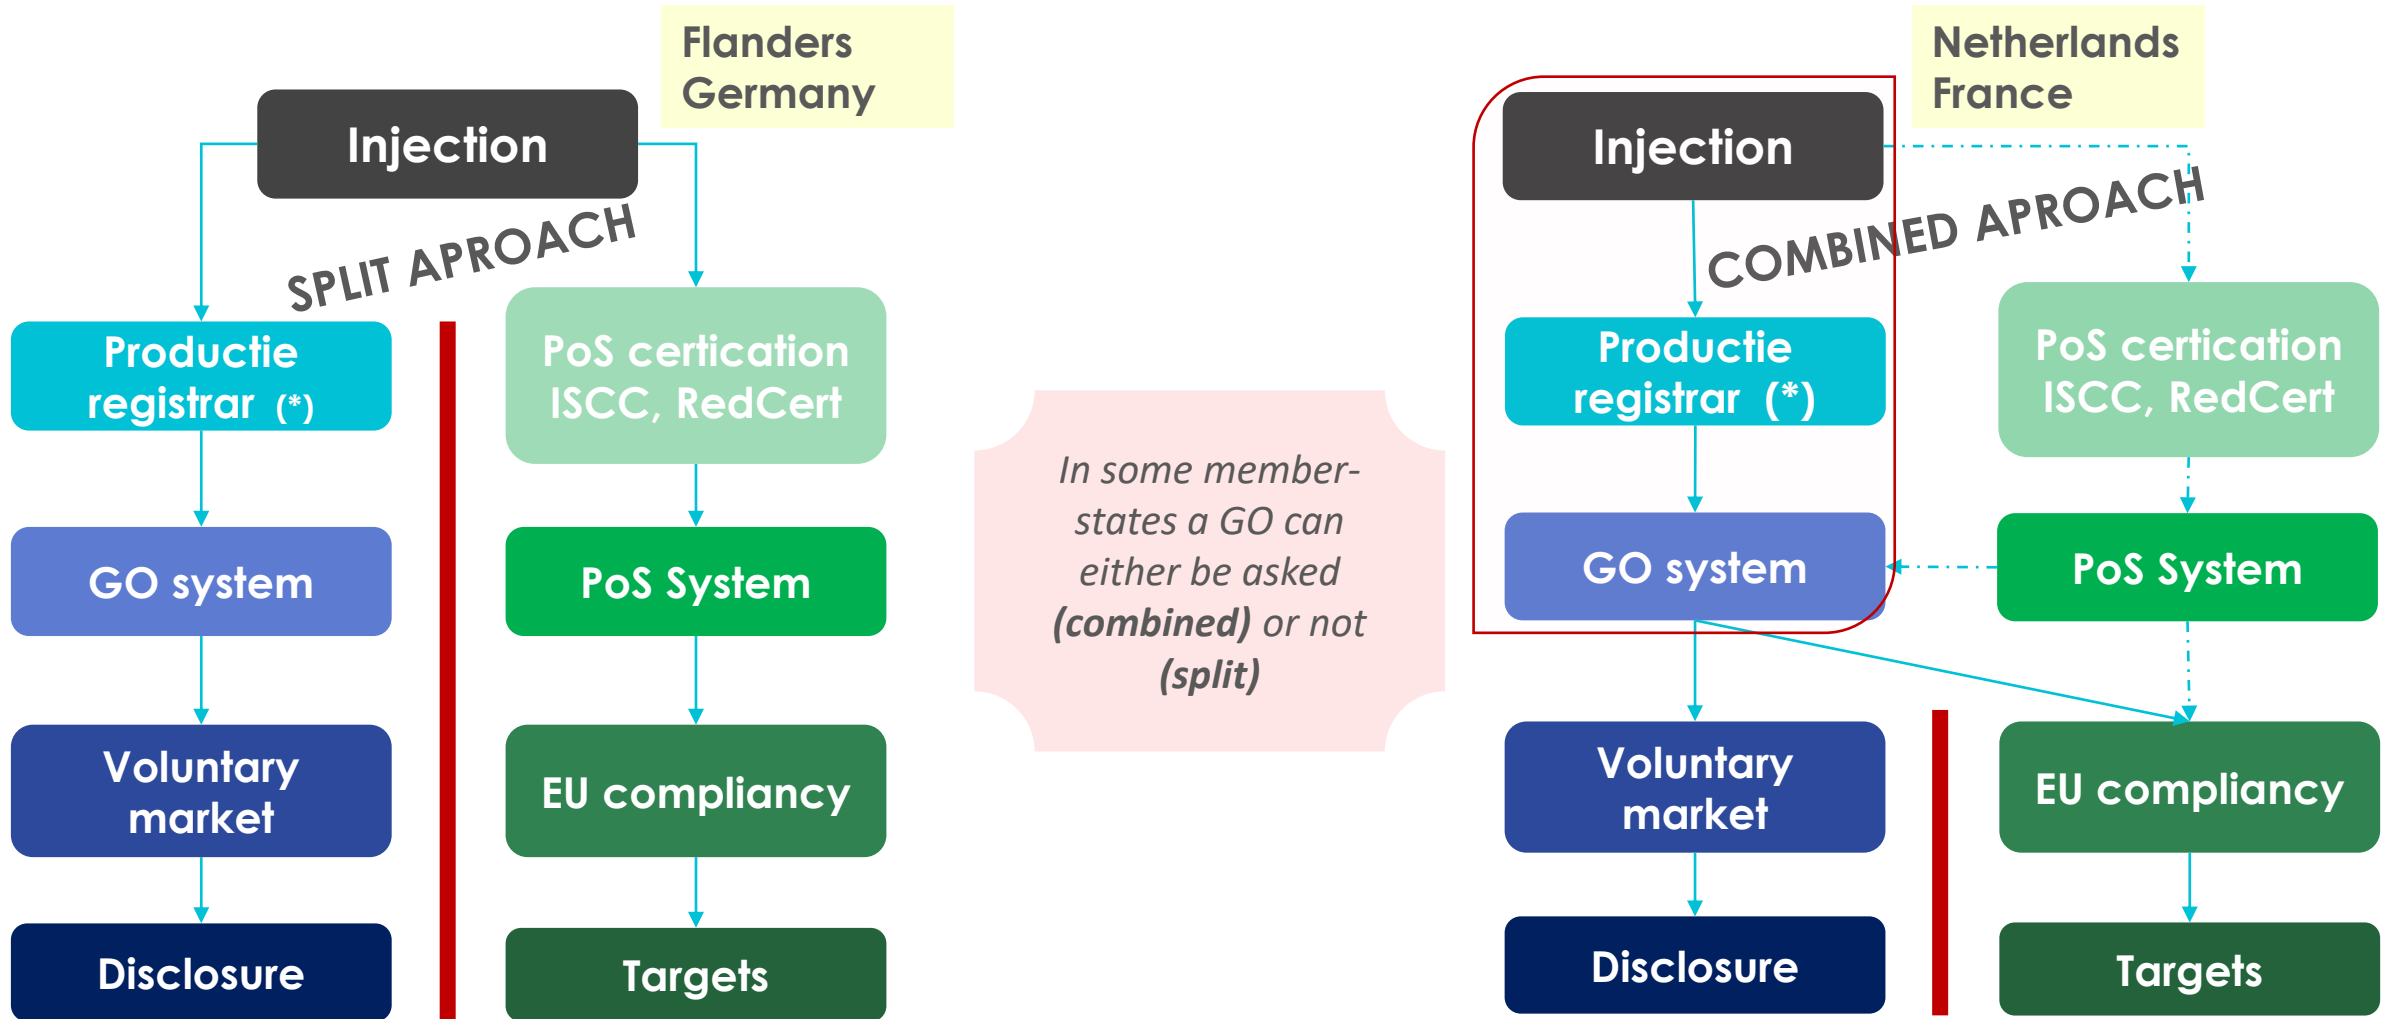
Flanders
Germany

Injection

SPLIT APROACH

Productie registrar (*)

PoS certication ISCC, RedCert

GO system

PoS System

Voluntary market

EU compliancy

Disclosure

Targets

In some member-states a GO can either be asked *(combined)* or not *(split)*

Netherlands
France

Injection

COMBINED APROACH

Productie registrar (*)

PoS certication ISCC, RedCert

GO system

PoS System

Voluntary market

EU compliancy

Disclosure

Targets